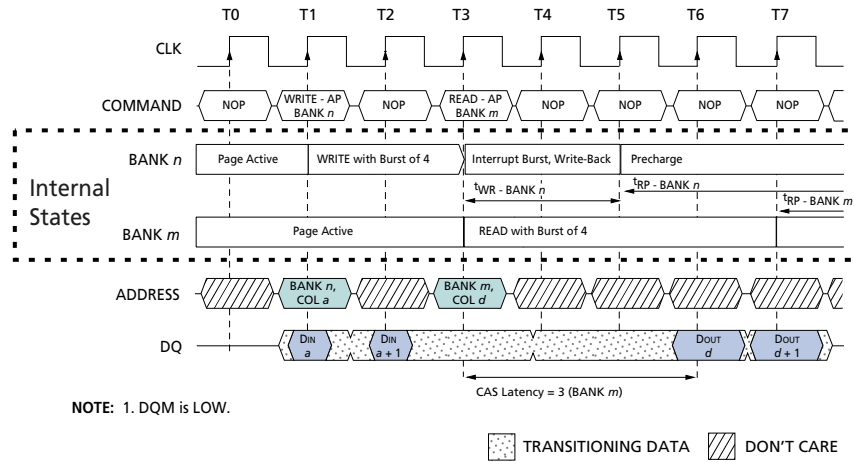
T0 T1 T2 T3 T4 T5 T6 T7

CLK

COMMAND NOP WRITE - AP BANK *n* NOP READ - AP BANK *m* NOP NOP NOP NOP

BANK *n* Page Active WRITE with Burst of 4 Interrupt Burst, Write-Back Precharge

Internal States

$t_{WR}$ - BANK *n*

$t_{RP}$ - BANK *n*

$t_{RP}$ - BANK *m*

BANK *m* Page Active READ with Burst of 4

ADDRESS BANK *n*, COL *a* BANK *m*, COL *d*

DQ DIN *a* DIN *a* + 1 DOUT *d* DOUT *d* + 1

CAS Latency = 3 (BANK *m*)

**NOTE:** 1. DQM is LOW.

TRANSITIONING DATA DON'T CARE